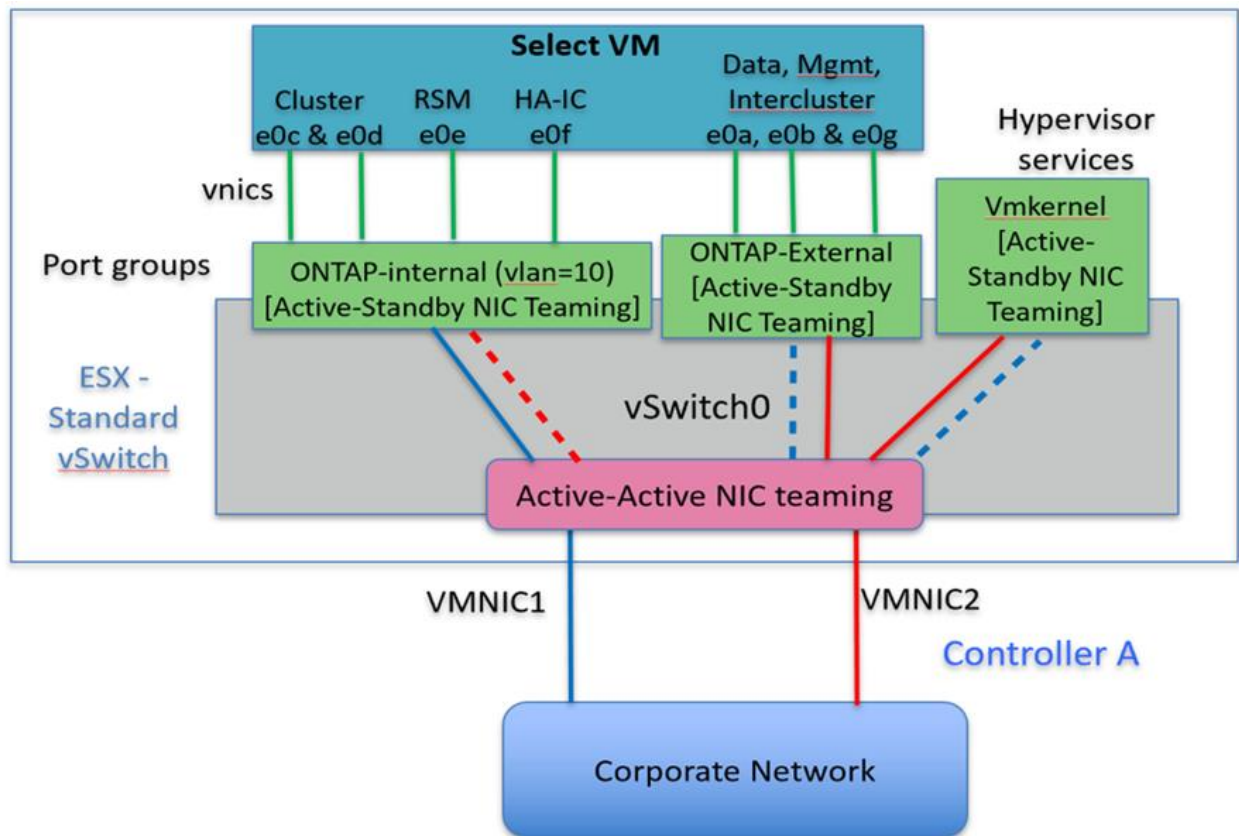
Select VM

Cluster e0c & e0d

RSM e0e

HA-IC e0f

Data, Mgmt, Intercluster e0a, e0b & e0g

Hypervisor services

vnics

Port groups

ONTAP-internal (vlan=10) [Active-Standby NIC Teaming]

ONTAP-External [Active-Standby NIC Teaming]

Vmkernel [Active-Standby NIC Teaming]

ESX - Standard vSwitch

vSwitch0

Active-Active NIC teaming

VMNIC1

VMNIC2

Controller A

Corporate Network